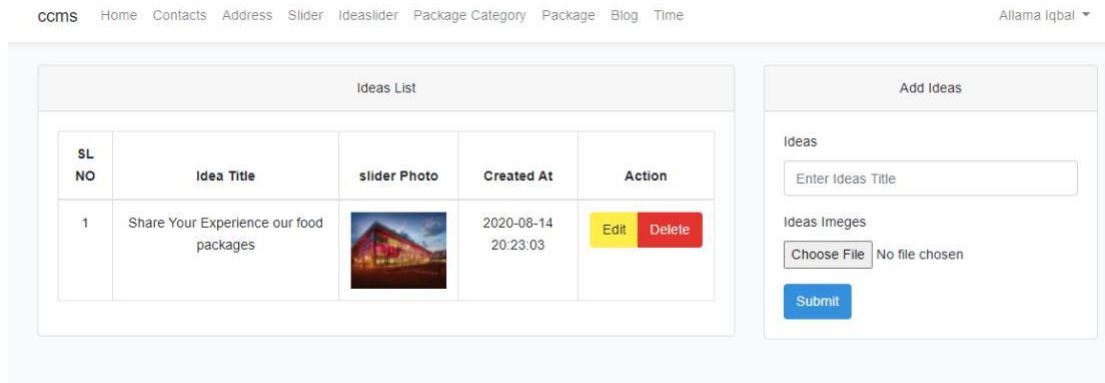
ccms Home Contacts Address Slider Ideaslider Package Category Package Blog Time Allama Iqbal

Ideas List

| SL NO | Idea Title | slider Photo | Created At | Action |
|---|---|---|---|---|
| 1 | Share Your Experience our food packages | | 2020-08-14 20:23:03 | Edit Delete |

Add Ideas

Ideas

Enter Ideas Title

Ideas Imeges

Choose File No file chosen

Submit